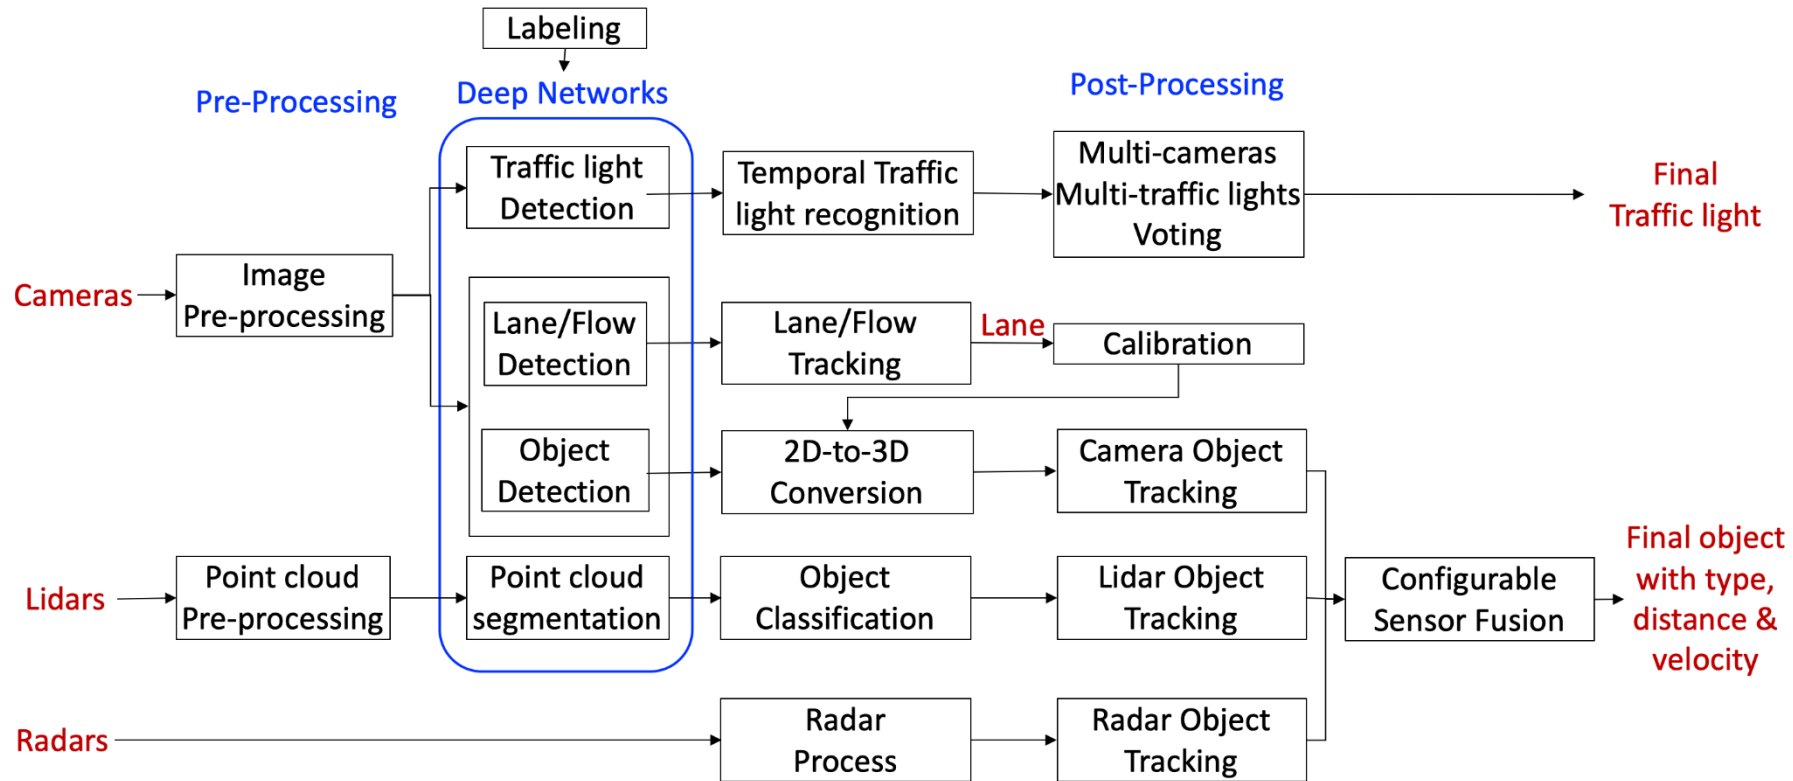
Labeling

Pre-Processing

Deep Networks

Post-Processing

Traffic light Detection

Temporal Traffic light recognition

Multi-cameras Multi-traffic lights Voting

Final Traffic light

Cameras

Image Pre-processing

Lane/Flow Detection

Lane/Flow Tracking

Lane

Calibration

Object Detection

2D-to-3D Conversion

Camera Object Tracking

Lidars

Point cloud Pre-processing

Point cloud segmentation

Object Classification

Lidar Object Tracking

Configurable Sensor Fusion

Final object with type, distance & velocity

Radars

Radar Process

Radar Object Tracking